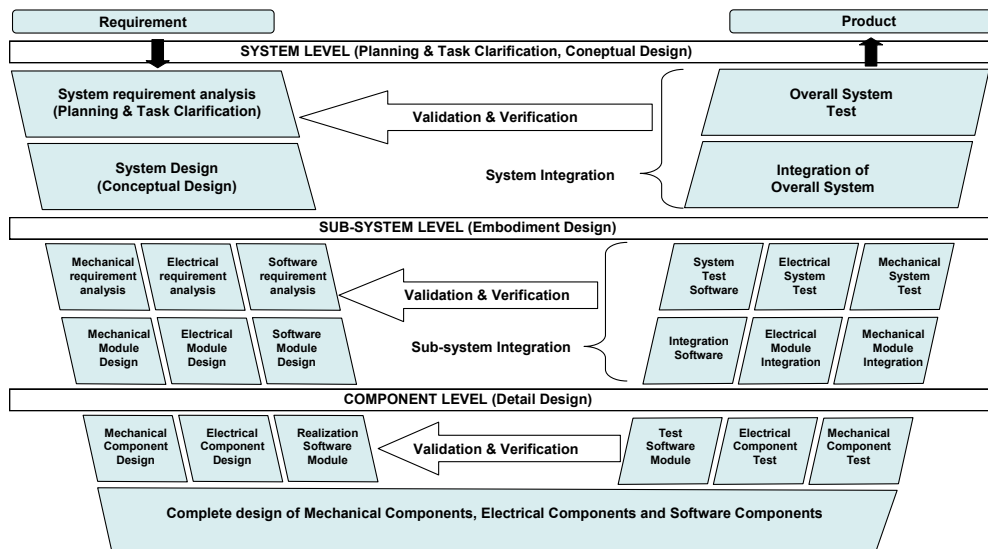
Requirement

Product

SYSTEM LEVEL (Planning & Task Clarification, Coneptual Design)

System requirement analysis (Planning & Task Clarification)

Validation & Verification

Overall System Test

System Design (Conceptual Design)

System Integration

Integration of Overall System

SUB-SYSTEM LEVEL (Embodiment Design)

Mechanical requirement analysis

Electrical requirement analysis

Software requirement analysis

Validation & Verification

System Test Software

Electrical System Test

Mechanical System Test

Mechanical Module Design

Electrical Module Design

Software Module Design

Sub-system Integration

Integration Software

Electrical Module Integration

Mechanical Module Integration

COMPONENT LEVEL (Detail Design)

Mechanical Component Design

Electrical Component Design

Realization Software Module

Validation & Verification

Test Software Module

Electrical Component Test

Mechanical Component Test

Complete design of Mechanical Components, Electrical Components and Software Components